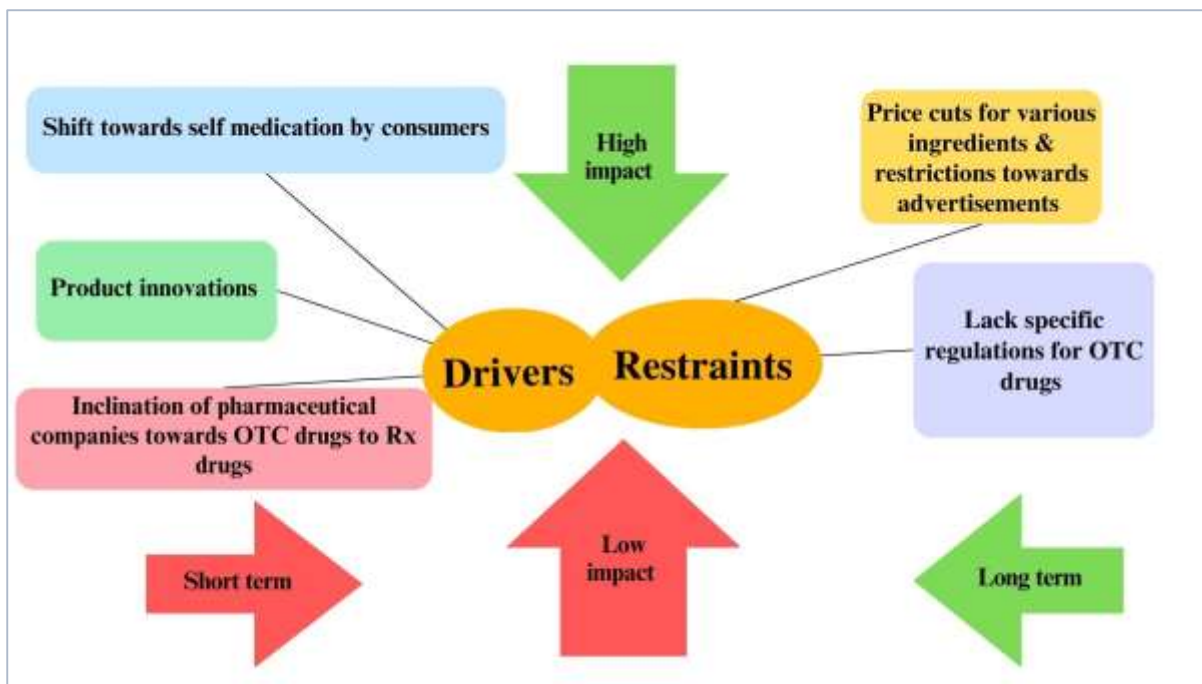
Shift towards self medication by consumers

High impact

Price cuts for various ingredients & restrictions towards advertisements

Product innovations

Drivers

Restraints

Lack specific regulations for OTC drugs

Inclination of pharmaceutical companies towards OTC drugs to Rx drugs

Short term

Low impact

Long term